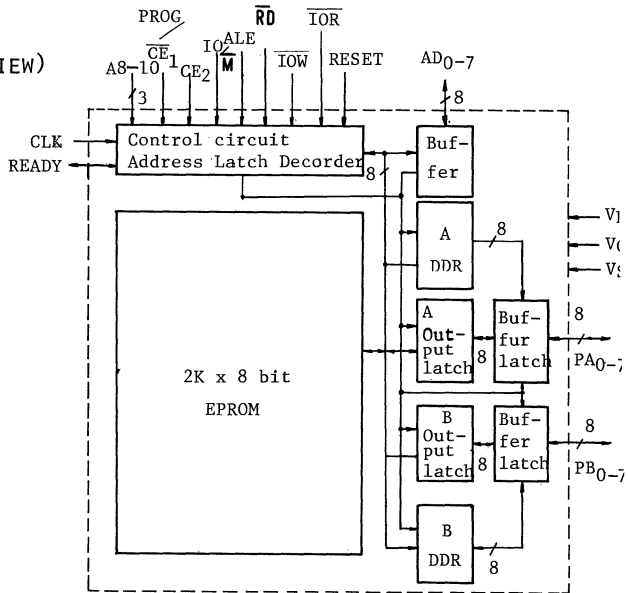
IEW)

PROG

$\overline{CE}_1$

$CE_2$

IO/$\overline{M}$

ALE

$\overline{RD}$

$\overline{IOW}$

$\overline{IOR}$

RESET

A8-10

3

$AD_{0-7}$

8

CLK

READY

Control circuit
Address Latch Decorder

8

Buf-
fer

A
DDR

8

V

V

V

2K x 8 bit
EPROM

A
Out-
put
latch

8

Buf-
fur
latch

8

$PA_{0-7}$

B
Out-
put
latch

8

Buf-
fer
latch

8

$PB_{0-7}$

B
DDR

8